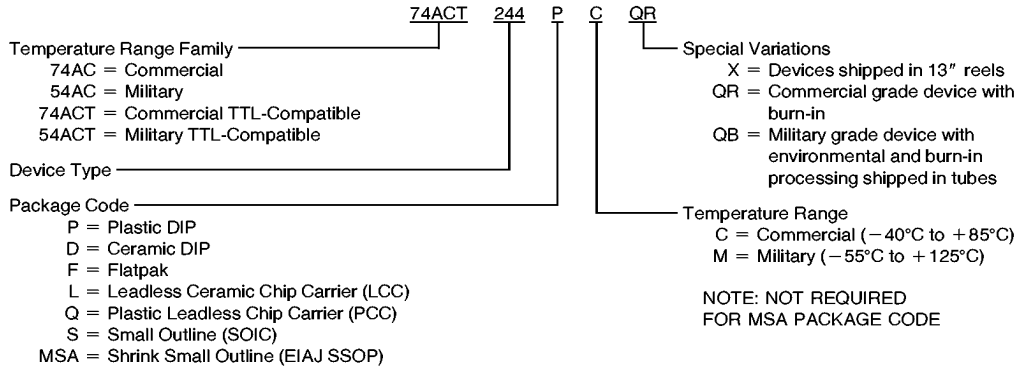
74ACT 244 P C QR

Temperature Range Family
74AC = Commercial
54AC = Military
74ACT = Commercial TTL-Compatible
54ACT = Military TTL-Compatible

Device Type

Package Code
P = Plastic DIP
D = Ceramic DIP
F = Flatpak
L = Leadless Ceramic Chip Carrier (LCC)
Q = Plastic Leadless Chip Carrier (PCC)
S = Small Outline (SOIC)
MSA = Shrink Small Outline (EIAJ SSOP)

Special Variations
X = Devices shipped in 13″ reels
QR = Commercial grade device with burn-in
QB = Military grade device with environmental and burn-in processing shipped in tubes

Temperature Range
C = Commercial (−40°C to +85°C)
M = Military (−55°C to +125°C)

NOTE: NOT REQUIRED FOR MSA PACKAGE CODE